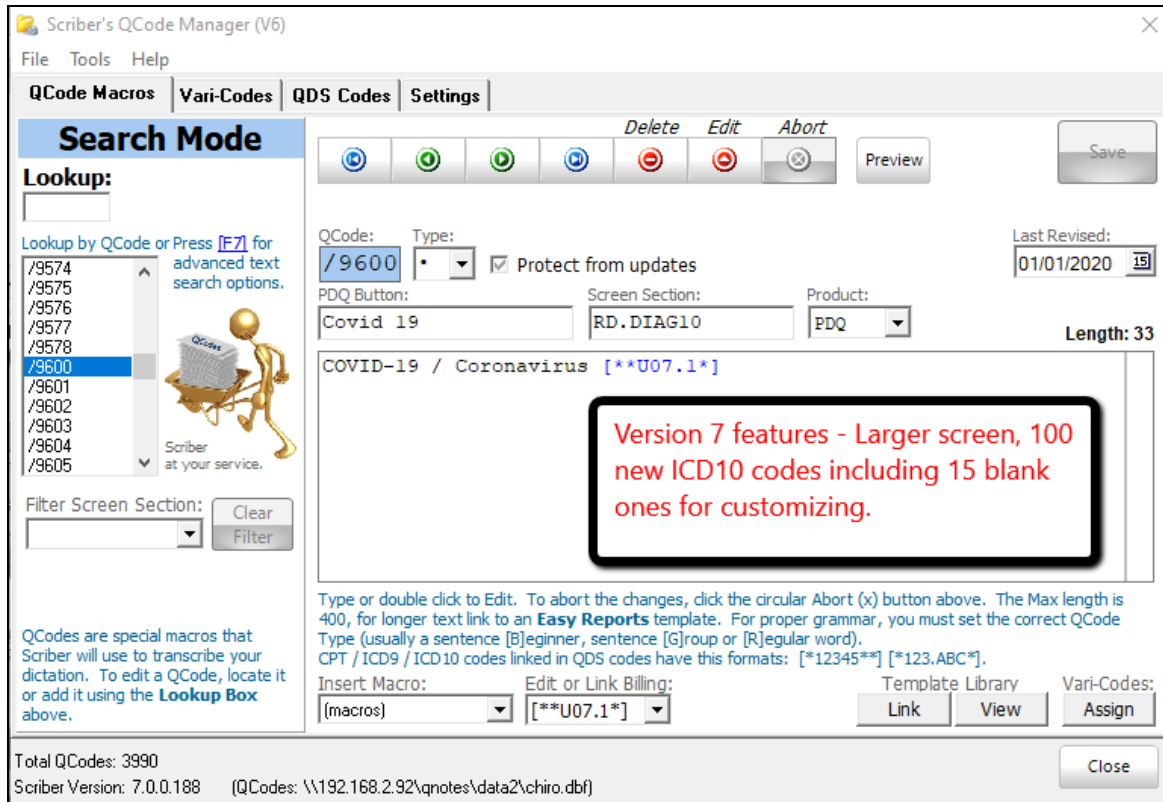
Scriber's QCode Manager (V6)

File Tools Help

QCode Macros | Vari-Codes | QDS Codes | Settings

Search Mode

Lookup:

Lookup by QCode or Press [F7] for advanced text search options.

/9574
/9575
/9576
/9577
/9578
/9600
/9601
/9602
/9603
/9604
/9605

QCodes

Scriber at your service.

Filter Screen Section:

Clear Filter

QCodes are special macros that Scriber will use to transcribe your dictation. To edit a QCode, locate it or add it using the **Lookup Box** above.

Delete Edit Abort

Preview

Save

QCode: /9600

Type: •

Protect from updates

Last Revised: 01/01/2020

PDQ Button: Covid 19

Screen Section: RD.DIAG10

Product: PDQ

Length: 33

COVID-19 / Coronavirus [**U07.1*]

Version 7 features - Larger screen, 100 new ICD10 codes including 15 blank ones for customizing.

Type or double click to Edit. To abort the changes, click the circular Abort (x) button above. The Max length is 400, for longer text link to an **Easy Reports** template. For proper grammar, you must set the correct QCode Type (usually a sentence [B]eginner, sentence [G]roup or [R]egular word).
CPT / ICD9 / ICD10 codes linked in QDS codes have this formats: [*12345**] [*123.ABC*].

Insert Macro: (macros)

Edit or Link Billing: [**U07.1*]

Template Library

Link View

Vari-Codes:

Assign

Total QCodes: 3990

Scriber Version: 7.0.0.188 (QCodes: \\192.168.2.92\qnotes\data2\chiro.dbf)

Close